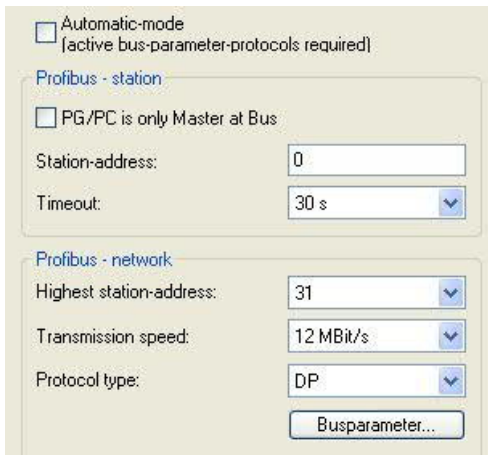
Automatic-mode
(active bus-parameter-protocols required)

Profibus - station

PG/PC is only Master at Bus

Station-address: 0

Timeout: 30 s

Profibus - network

Highest station-address: 31

Transmission speed: 12 MBit/s

Protocol type: DP

Busparameter...